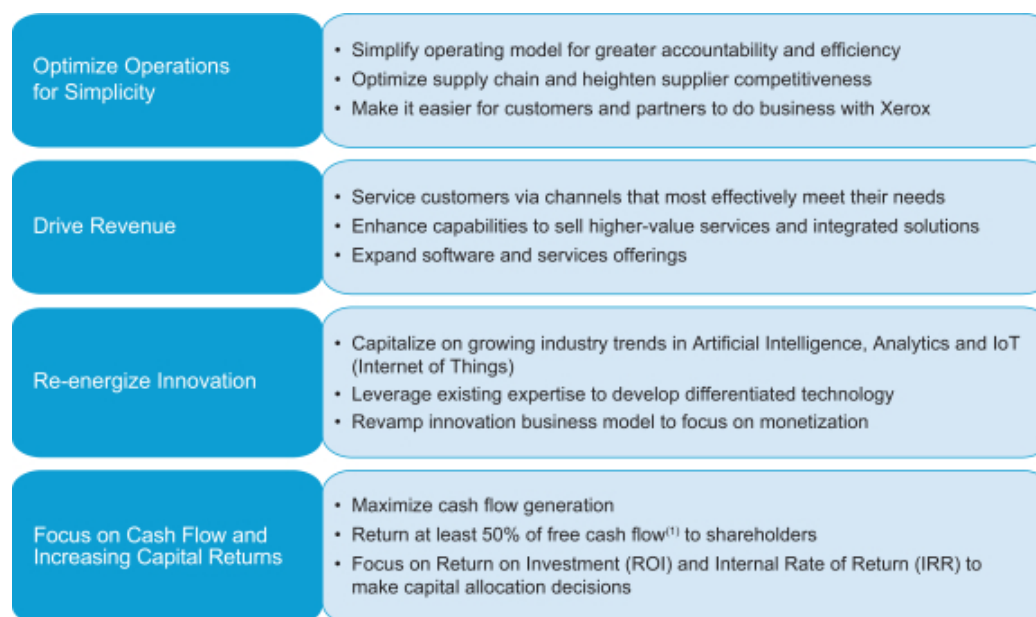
Optimize Operations for Simplicity

• Simplify operating model for greater accountability and efficiency
• Optimize supply chain and heighten supplier competitiveness
• Make it easier for customers and partners to do business with Xerox

Drive Revenue

• Service customers via channels that most effectively meet their needs
• Enhance capabilities to sell higher-value services and integrated solutions
• Expand software and services offerings

Re-energize Innovation

• Capitalize on growing industry trends in Artificial Intelligence, Analytics and IoT (Internet of Things)
• Leverage existing expertise to develop differentiated technology
• Revamp innovation business model to focus on monetization

Focus on Cash Flow and Increasing Capital Returns

• Maximize cash flow generation
• Return at least 50% of free cash flow$^{(1)}$ to shareholders
• Focus on Return on Investment (ROI) and Internal Rate of Return (IRR) to make capital allocation decisions